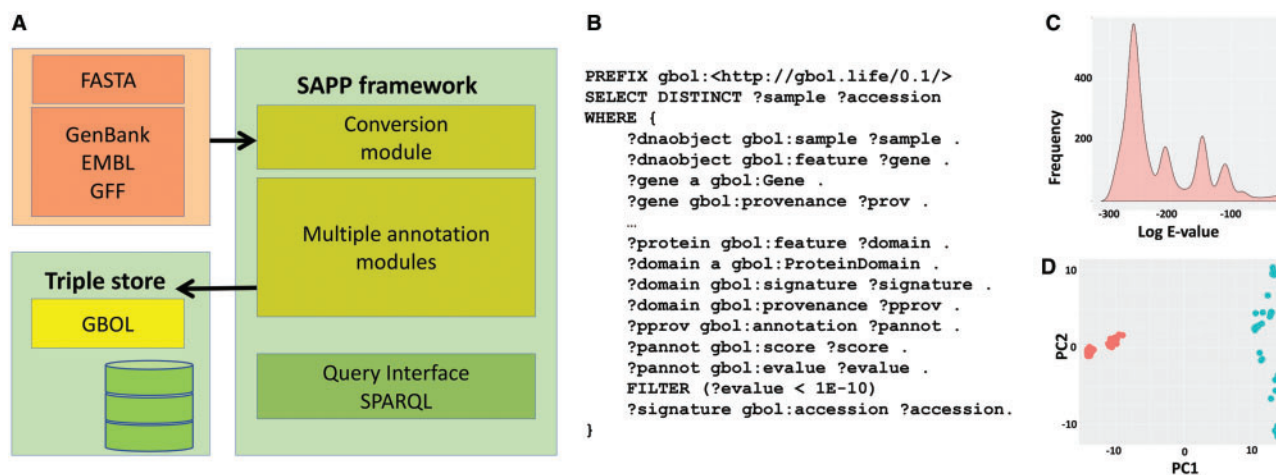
A

FASTA

GenBank
EMBL
GFF

SAPP framework

Conversion module

Multiple annotation modules

Triple store

GBOL

Query Interface
SPARQL

B

PREFIX gbol:<http://gbol.life/0.1/>
SELECT DISTINCT ?sample ?accession
WHERE {
?dnaobject gbol:sample ?sample .
?dnaobject gbol:feature ?gene .
?gene a gbol:Gene .
?gene gbol:provenance ?prov .
…
?protein gbol:feature ?domain .
?domain a gbol:ProteinDomain .
?domain gbol:signature ?signature .
?domain gbol:provenance ?pprov .
?pprov gbol:annotation ?pannot .
?pannot gbol:score ?score .
?pannot gbol:evalue ?evalue .
FILTER (?evalue < 1E-10)
?signature gbol:accession ?accession.
}

C

Frequency

400

200

-300 -200 -100

Log E-value

D

10

PC2

0

-10

-10 0 10

PC1